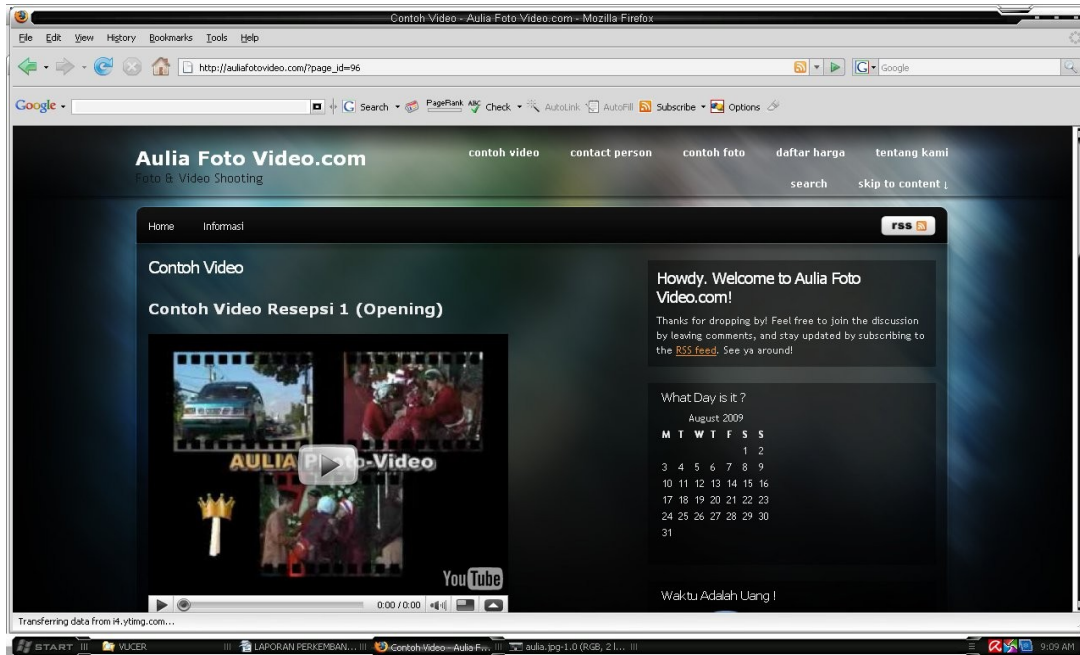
Contoh Video - Aulia Foto Video.com - Mozilla Firefox

File Edit View History Bookmarks Tools Help

http://auliafotovideo.com/?page_id=96

Google

Google Search PageRank Check AutoLink AutoFill Subscribe Options

Aulia Foto Video.com
Foto & Video Shooting

contoh video contact person contoh foto daftar harga tentang kami
search skip to content ↓

Home Informasi

rss

Contoh Video

Contoh Video Resepsi 1 (Opening)

AULIA Photo-Video

You Tube

0:00 / 0:00

Howdy. Welcome to Aulia Foto Video.com!

Thanks for dropping by! Feel free to join the discussion by leaving comments, and stay updated by subscribing to the RSS feed. See ya around!

What Day is it ?

| August 2009 | | | | | | |
|---|---|---|---|---|---|---|
| M | T | W | T | F | S | S |
| | | | | | 1 | 2 |
| 3 | 4 | 5 | 6 | 7 | 8 | 9 |
| 10 | 11 | 12 | 13 | 14 | 15 | 16 |
| 17 | 18 | 19 | 20 | 21 | 22 | 23 |
| 24 | 25 | 26 | 27 | 28 | 29 | 30 |
| 31 | | | | | | |

Waktu Adalah Uang !

Transferring data from i4.ytimg.com...

START VUCER LAPORAN PERKEMBAN... Contoh Video - Aulia F... aulia.jpg-1.0 (RGB, 2 l... 9:09 AM